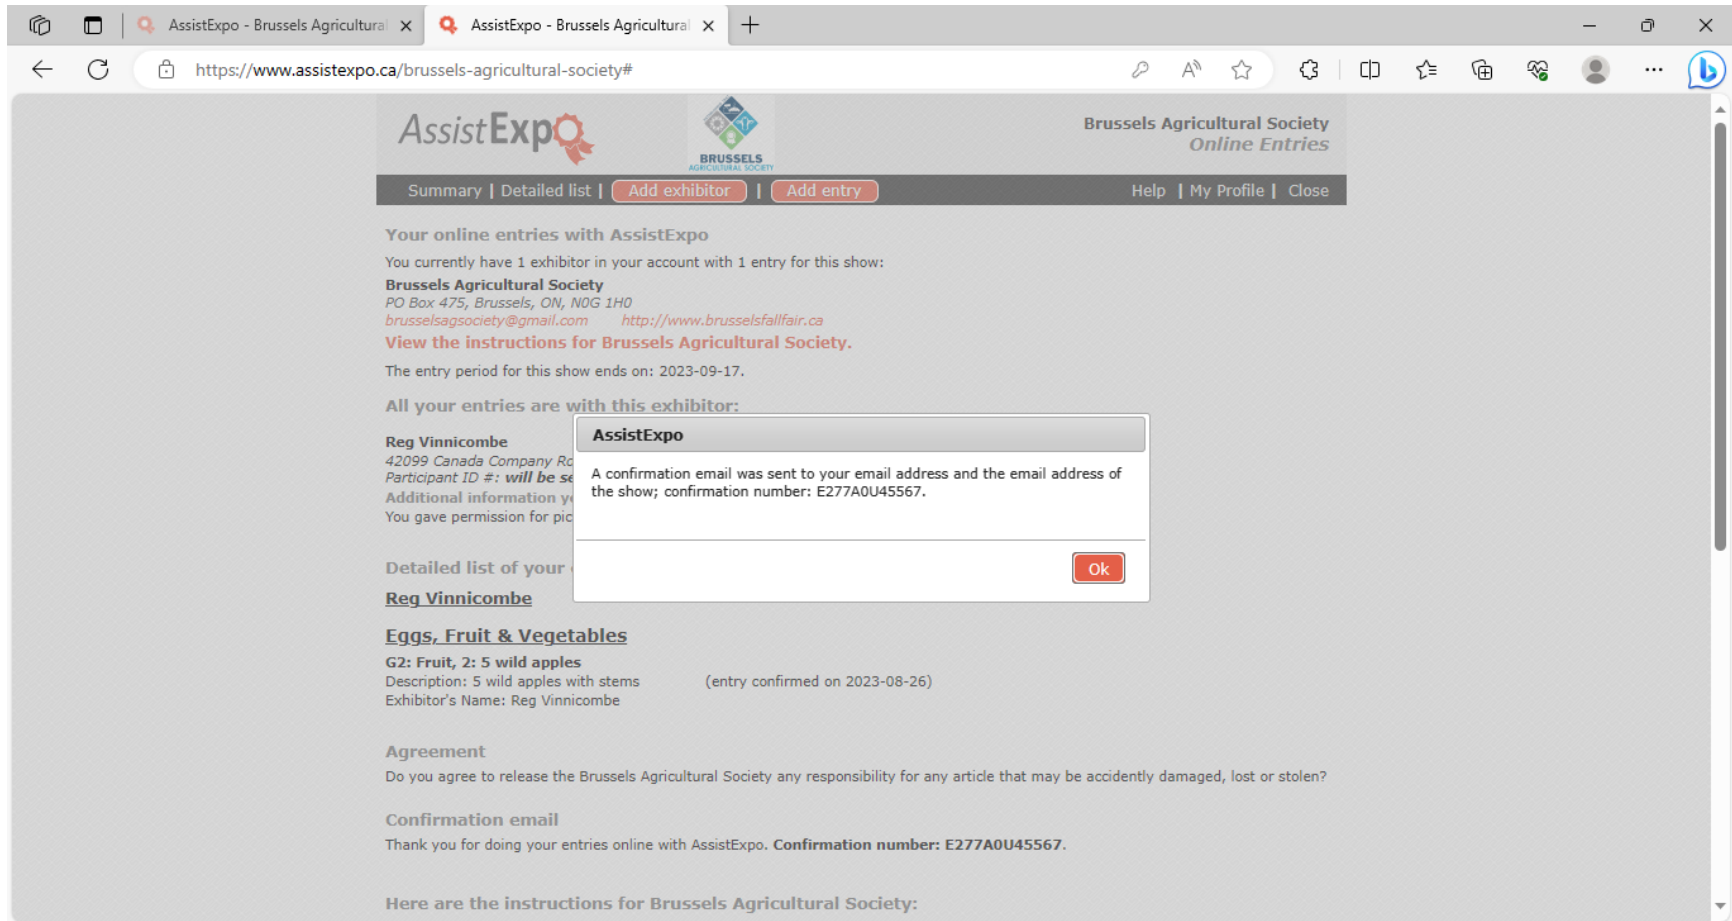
AssistExpo - Brussels Agricultural ×
AssistExpo - Brussels Agricultural ×
+

https://www.assistexpo.ca/brussels-agricultural-society#

AssistExpo

BRUSSELS
AGRICULTURAL SOCIETY

Brussels Agricultural Society
Online Entries

Summary | Detailed list | Add exhibitor | Add entry
Help | My Profile | Close

Your online entries with AssistExpo

You currently have 1 exhibitor in your account with 1 entry for this show:

Brussels Agricultural Society
PO Box 475, Brussels, ON, N0G 1H0
brusselsagsociety@gmail.com http://www.brusselsfallfair.ca
View the instructions for Brussels Agricultural Society.

The entry period for this show ends on: 2023-09-17.

All your entries are with this exhibitor:

Reg Vinnicombe
42099 Canada Company Rc
Participant ID #: will be se
Additional information y
You gave permission for pic

Detailed list of your

Reg Vinnicombe

AssistExpo

A confirmation email was sent to your email address and the email address of the show; confirmation number: E277A0U45567.

Ok

Eggs, Fruit & Vegetables

G2: Fruit, 2: 5 wild apples
Description: 5 wild apples with stems (entry confirmed on 2023-08-26)
Exhibitor's Name: Reg Vinnicombe

Agreement

Do you agree to release the Brussels Agricultural Society any responsibility for any article that may be accidently damaged, lost or stolen?

Confirmation email

Thank you for doing your entries online with AssistExpo. Confirmation number: E277A0U45567.

Here are the instructions for Brussels Agricultural Society: